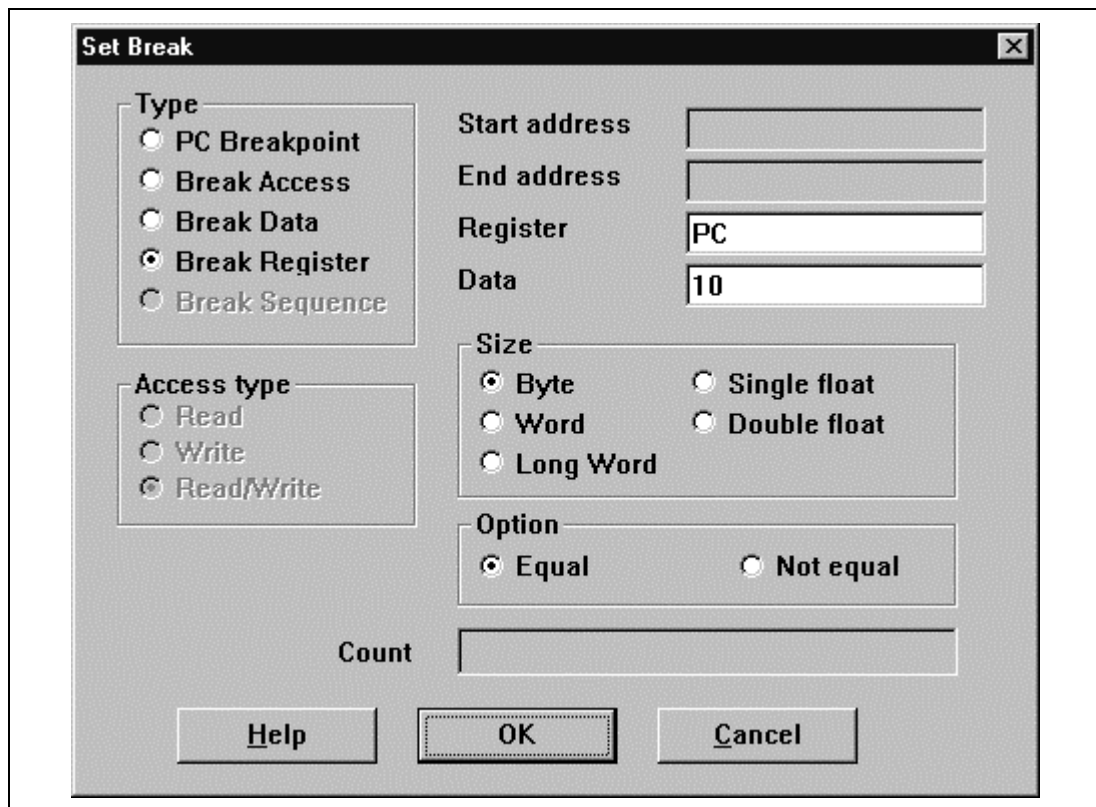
Set Break

Type
PC Breakpoint
Break Access
Break Data
Break Register
Break Sequence

Start address
End address
Register PC
Data 10

Access type
Read
Write
Read/Write

Size
Byte
Single float
Word
Double float
Long Word

Option
Equal
Not equal

Count

Help
OK
Cancel